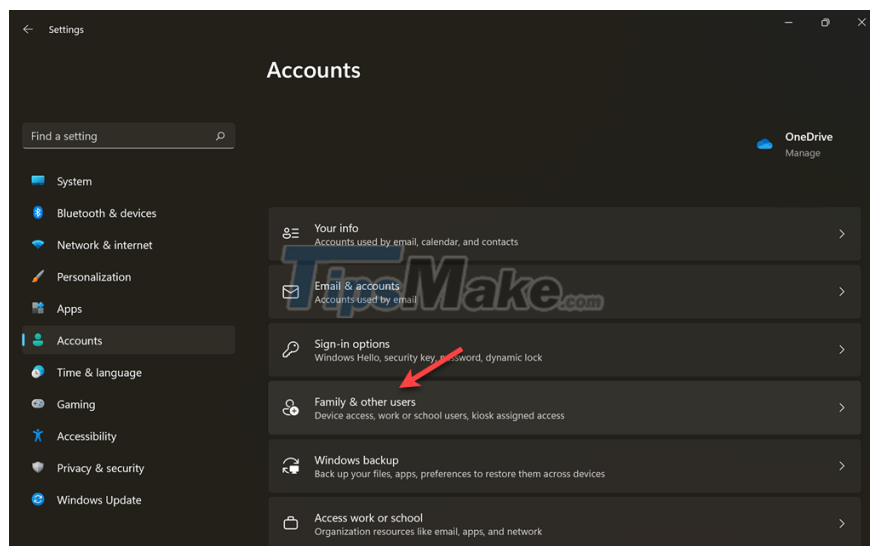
Settings

Accounts

Find a setting

OneDrive
Manage

System
Bluetooth & devices
Network & internet
Personalization
Apps
Accounts
Time & language
Gaming
Accessibility
Privacy & security
Windows Update

Your info
Accounts used by email, calendar, and contacts

TipsMake.com

Email & accounts
Accounts used by email

Sign-in options
Windows Hello, security key, password, dynamic lock

Family & other users
Device access, work or school users, kiosk assigned access

Windows backup
Back up your files, apps, preferences to restore them across devices

Access work or school
Organization resources like email, apps, and network